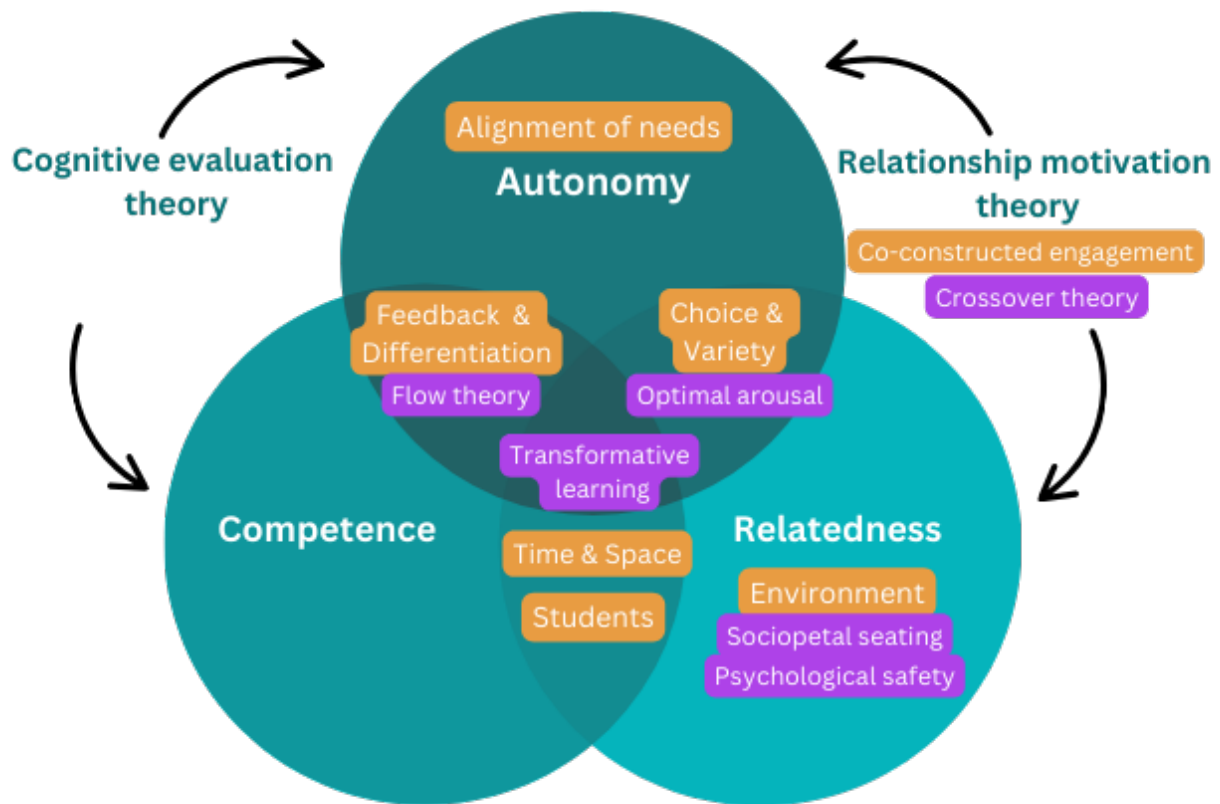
Cognitive evaluation theory

Alignment of needs

Autonomy

Relationship motivation theory

Co-constructed engagement

Crossover theory

Feedback & Differentiation

Flow theory

Choice & Variety

Optimal arousal

Transformative learning

Competence

Time & Space

Students

Relatedness

Environment

Sociopetal seating

Psychological safety